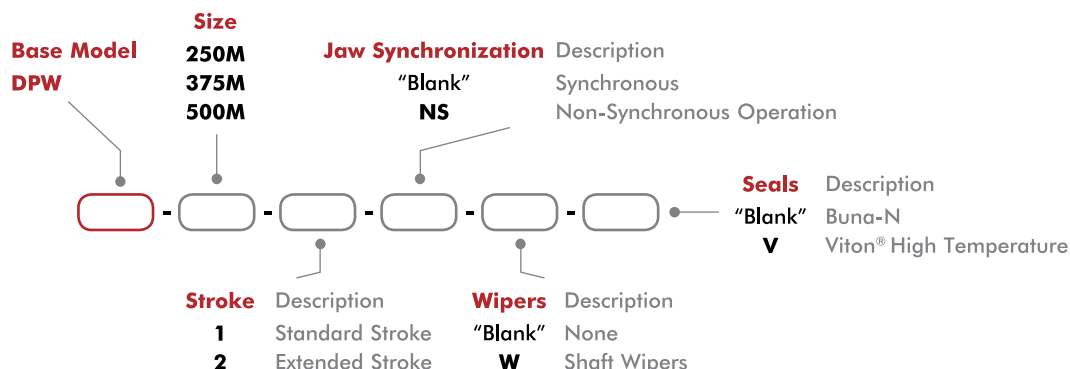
Base Model
DPW

Size
250M
375M
500M

Jaw Synchronization Description
"Blank" Synchronous
NS Non-Synchronous Operation

- - - - -

Seals Description
"Blank" Buna-N
V Viton® High Temperature

Stroke Description
1 Standard Stroke
2 Extended Stroke

Wipers Description
"Blank" None
W Shaft Wipers